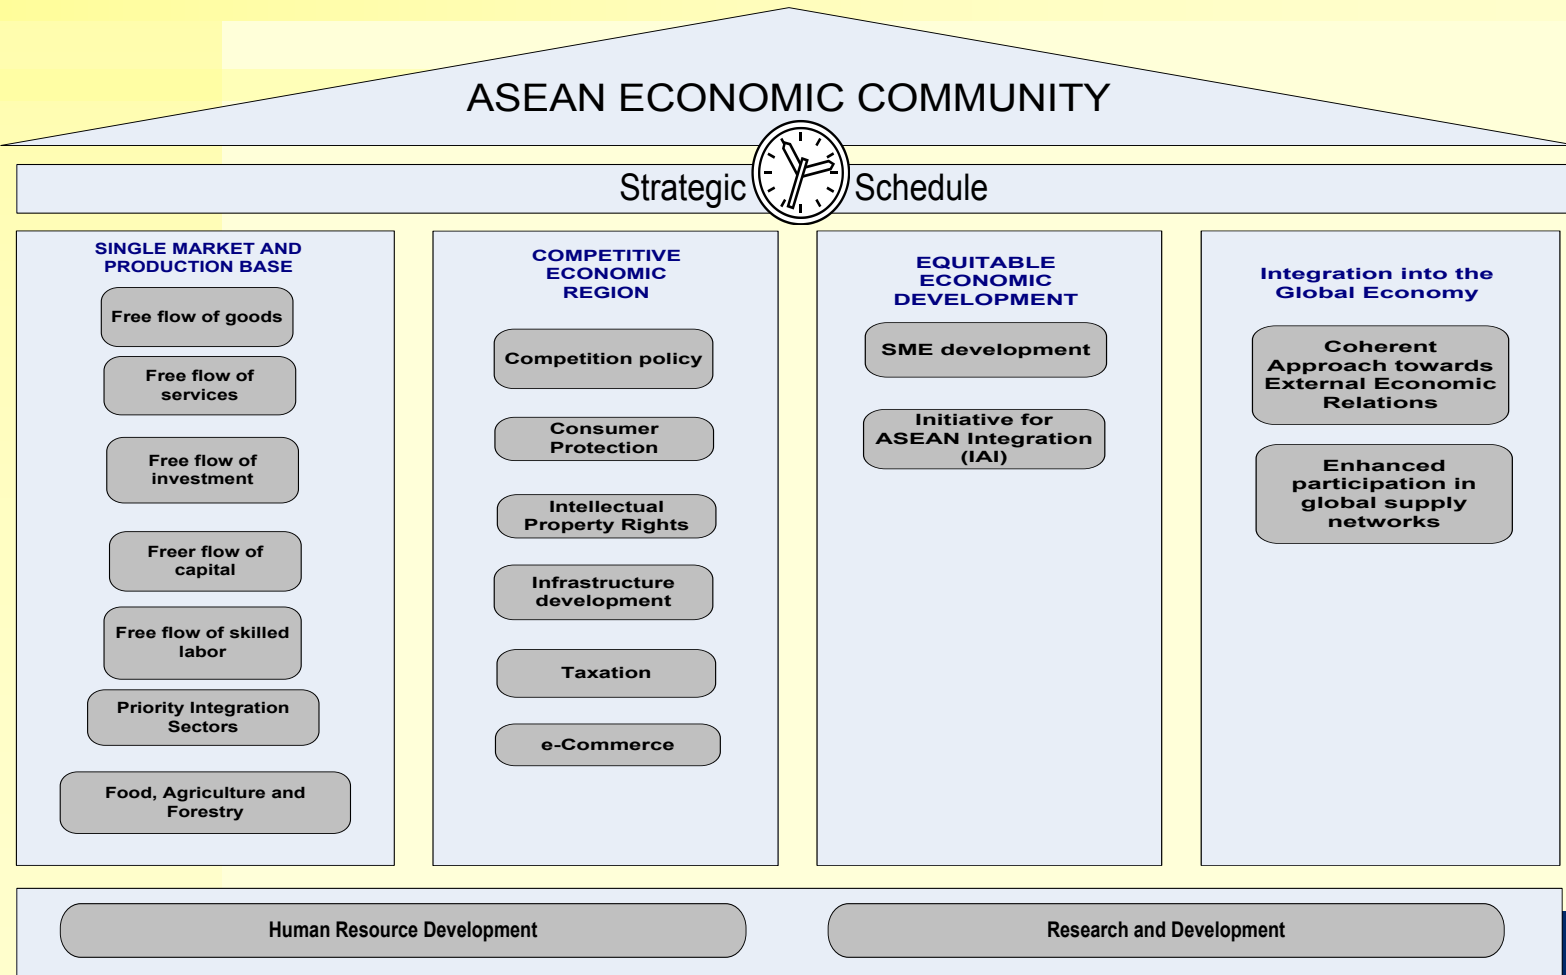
ASEAN ECONOMIC COMMUNITY

Strategic Schedule

SINGLE MARKET AND PRODUCTION BASE

Free flow of goods

Free flow of services

Free flow of investment

Freer flow of capital

Free flow of skilled labor

Priority Integration Sectors

Food, Agriculture and Forestry

COMPETITIVE ECONOMIC REGION

Competition policy

Consumer Protection

Intellectual Property Rights

Infrastructure development

Taxation

e-Commerce

EQUITABLE ECONOMIC DEVELOPMENT

SME development

Initiative for ASEAN Integration (IAI)

Integration into the Global Economy

Coherent Approach towards External Economic Relations

Enhanced participation in global supply networks

Human Resource Development

Research and Development